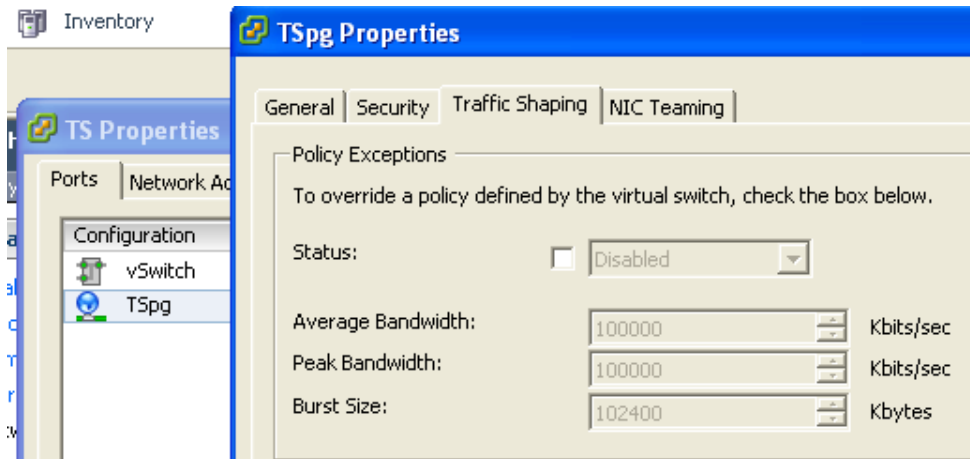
Inventory

TS Properties

Ports | Network Ac

Configuration
vSwitch
TSpg

TSpg Properties

General | Security | Traffic Shaping | NIC Teaming

Policy Exceptions

To override a policy defined by the virtual switch, check the box below.

Status: Disabled

Average Bandwidth: 100000 Kbits/sec

Peak Bandwidth: 100000 Kbits/sec

Burst Size: 102400 Kbytes